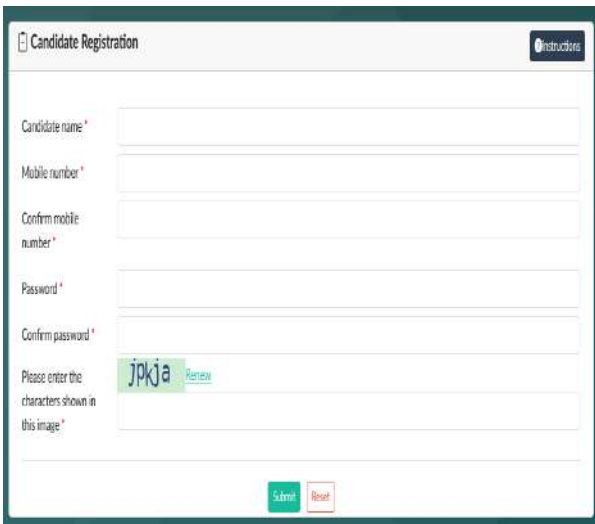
Candidate Registration

Instructions

Candidate name *

Mobile number *

Confirm mobile number *

Password *

Confirm password *

Please enter the characters shown in this image *

jpkja Renew

Submit Reset